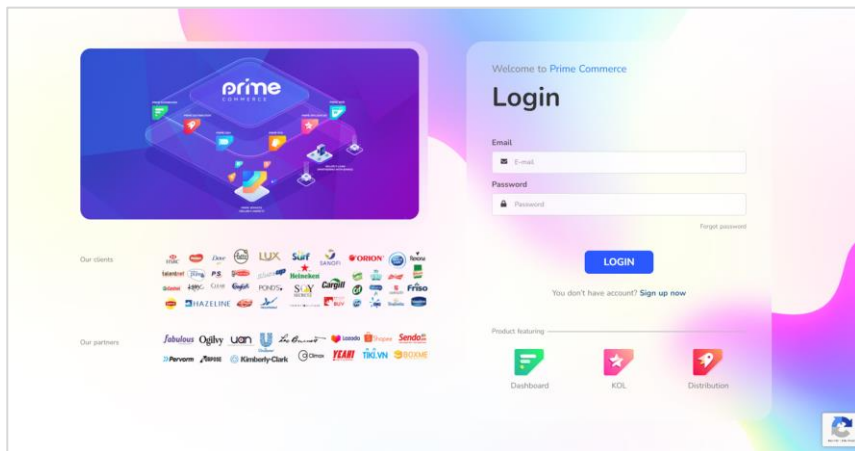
prime
COMMERCE

Our clients

Dove LUX Surf SANOFI ORION Rexona
P/S Heineken Cargill Friso
CLEAR PONDS SOY
HAZELINE

Our partners

Fabulous Ogilvy uan Unilever Lazada Shopee Sendo
Pervorm Kimberly-Clark Climax YEAH1 TIKI.VN BOXME

Welcome to Prime Commerce

Login

Email

E-mail

Password

Password

Forgot password

LOGIN

You don't have account? Sign up now

Product featuring

Dashboard

KOL

Distribution